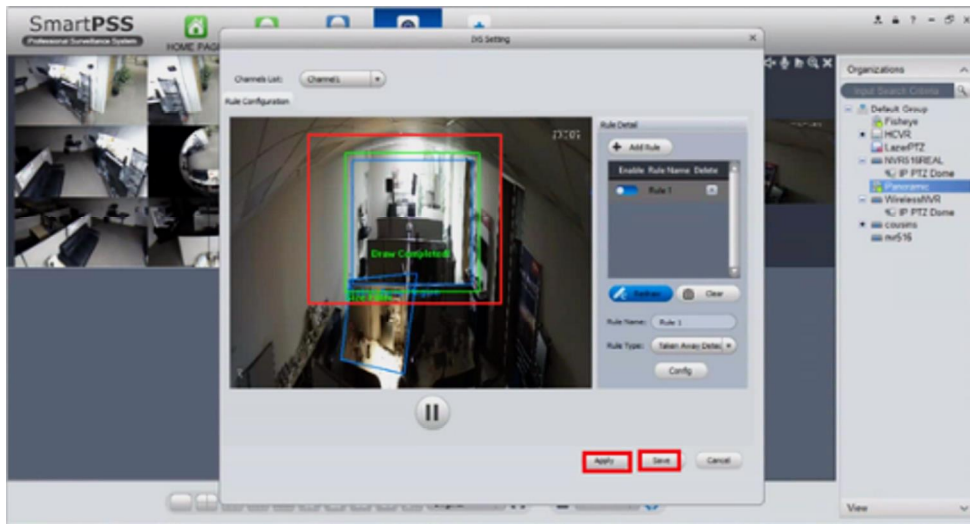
SmartPSS
Professional Surveillance System
HOME PAGE

IVS Setting

Channels List: Channel1

Rule Configuration

Draw Completed

Rule Detail
Add Rule
Enable Rule Name Delete
Rule 1

Redraw
Clear

Rule Name: Rule 1
Rule Type: Taken Away Dete
Config

Apply
Save
Cancel

Organizations
Input Search Criteria
Default Group
Fisheye
HCVR
LaowPTZ
NVR516REAL
IP PTZ Dome
Panoramic
WirelessNVR
IP PTZ Dome
cousins
nvr516

View